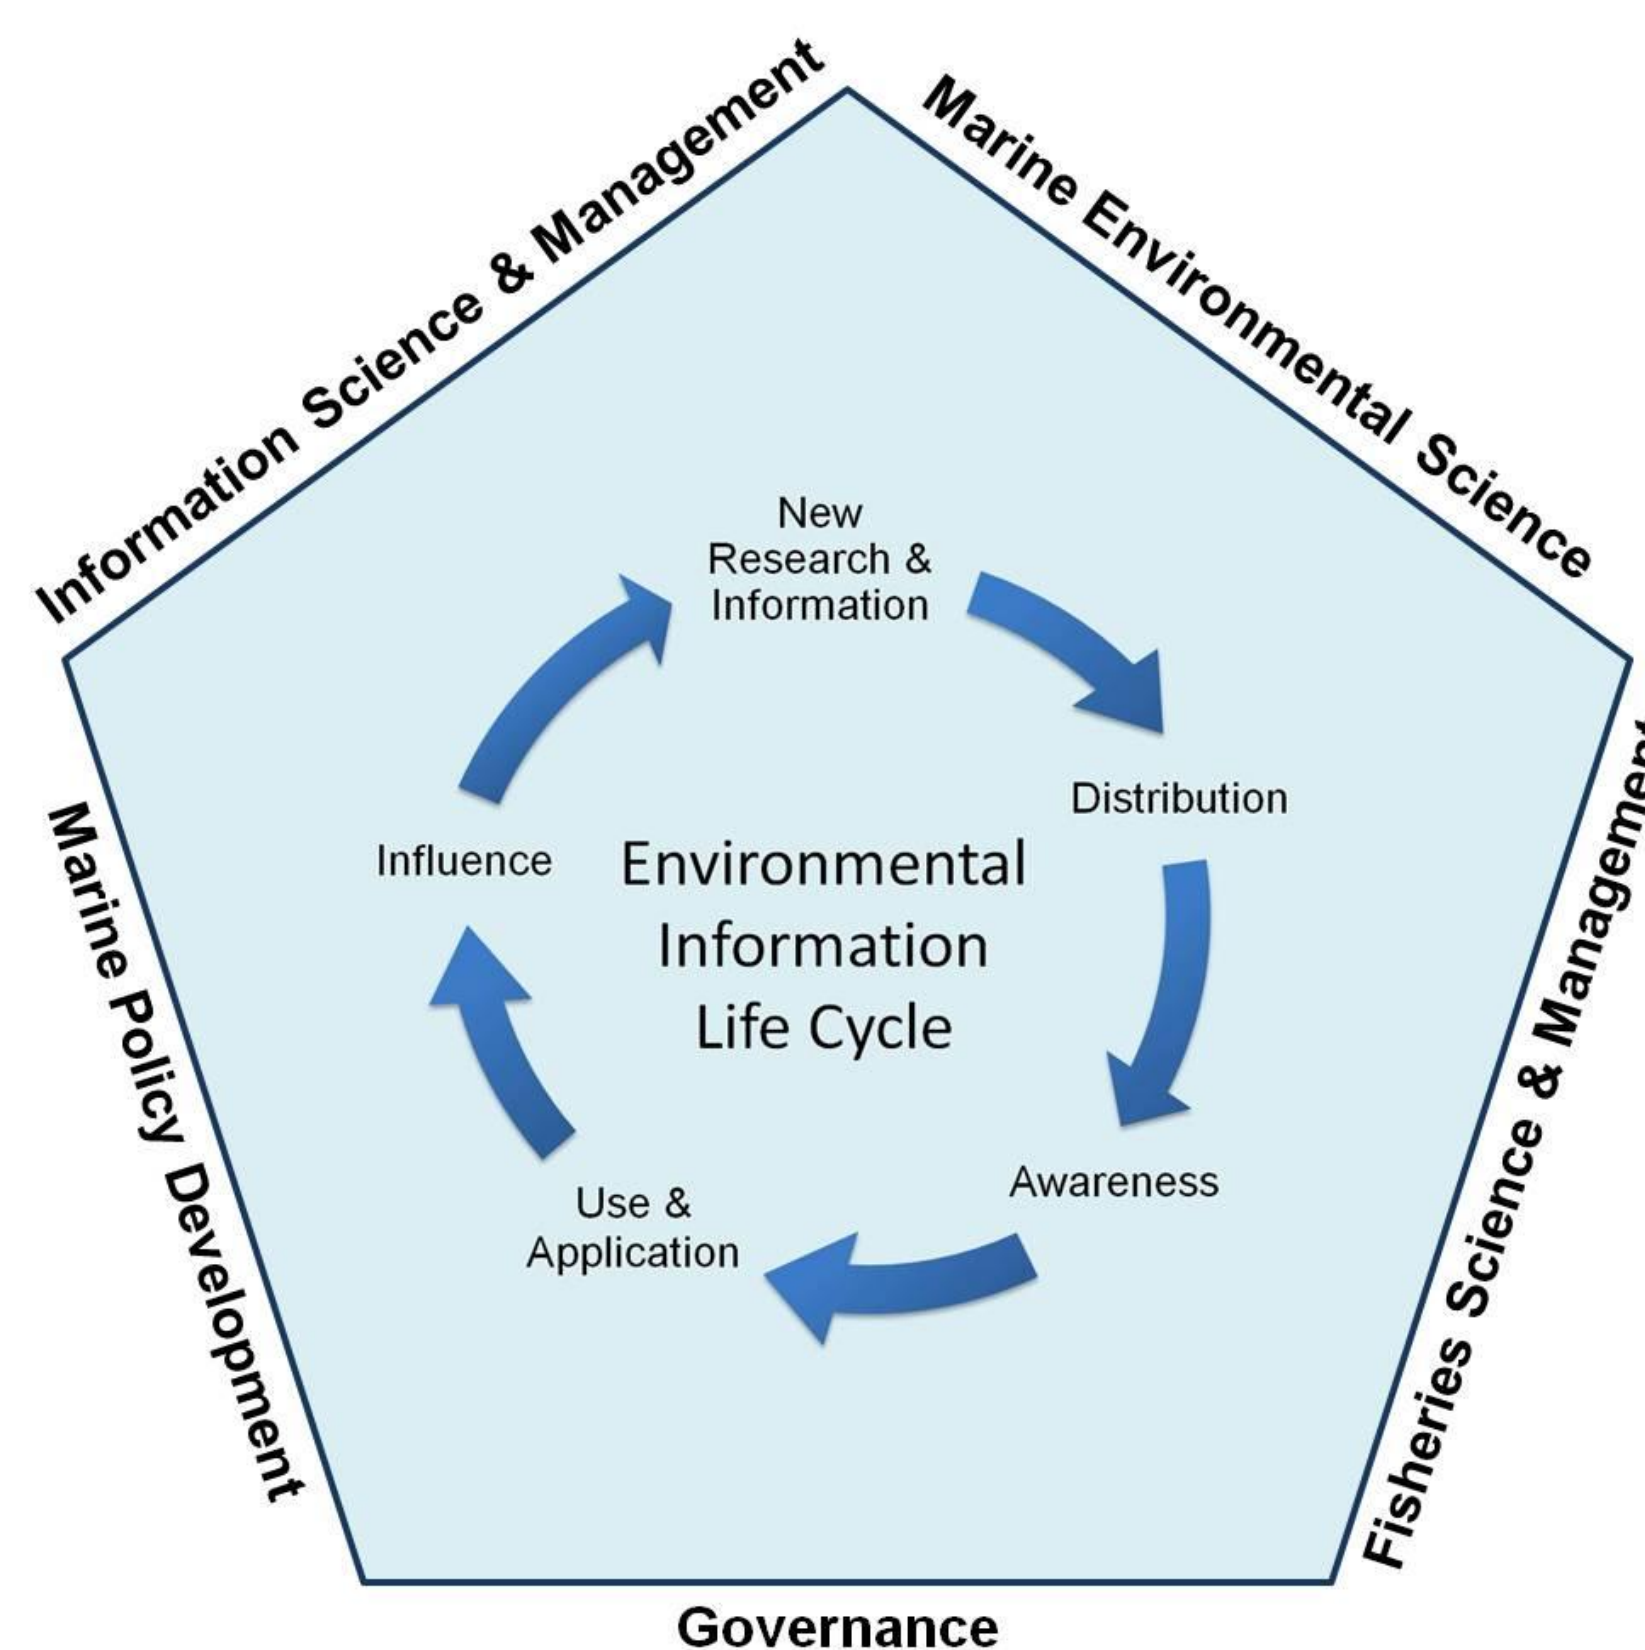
Information Science & Management

Marine Environmental Science

Fisheries Science & Managemen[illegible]

Governance

Marine Policy Development

New Research & Information

Distribution

Awareness

Use & Application

Influence

Environmental Information Life Cycle